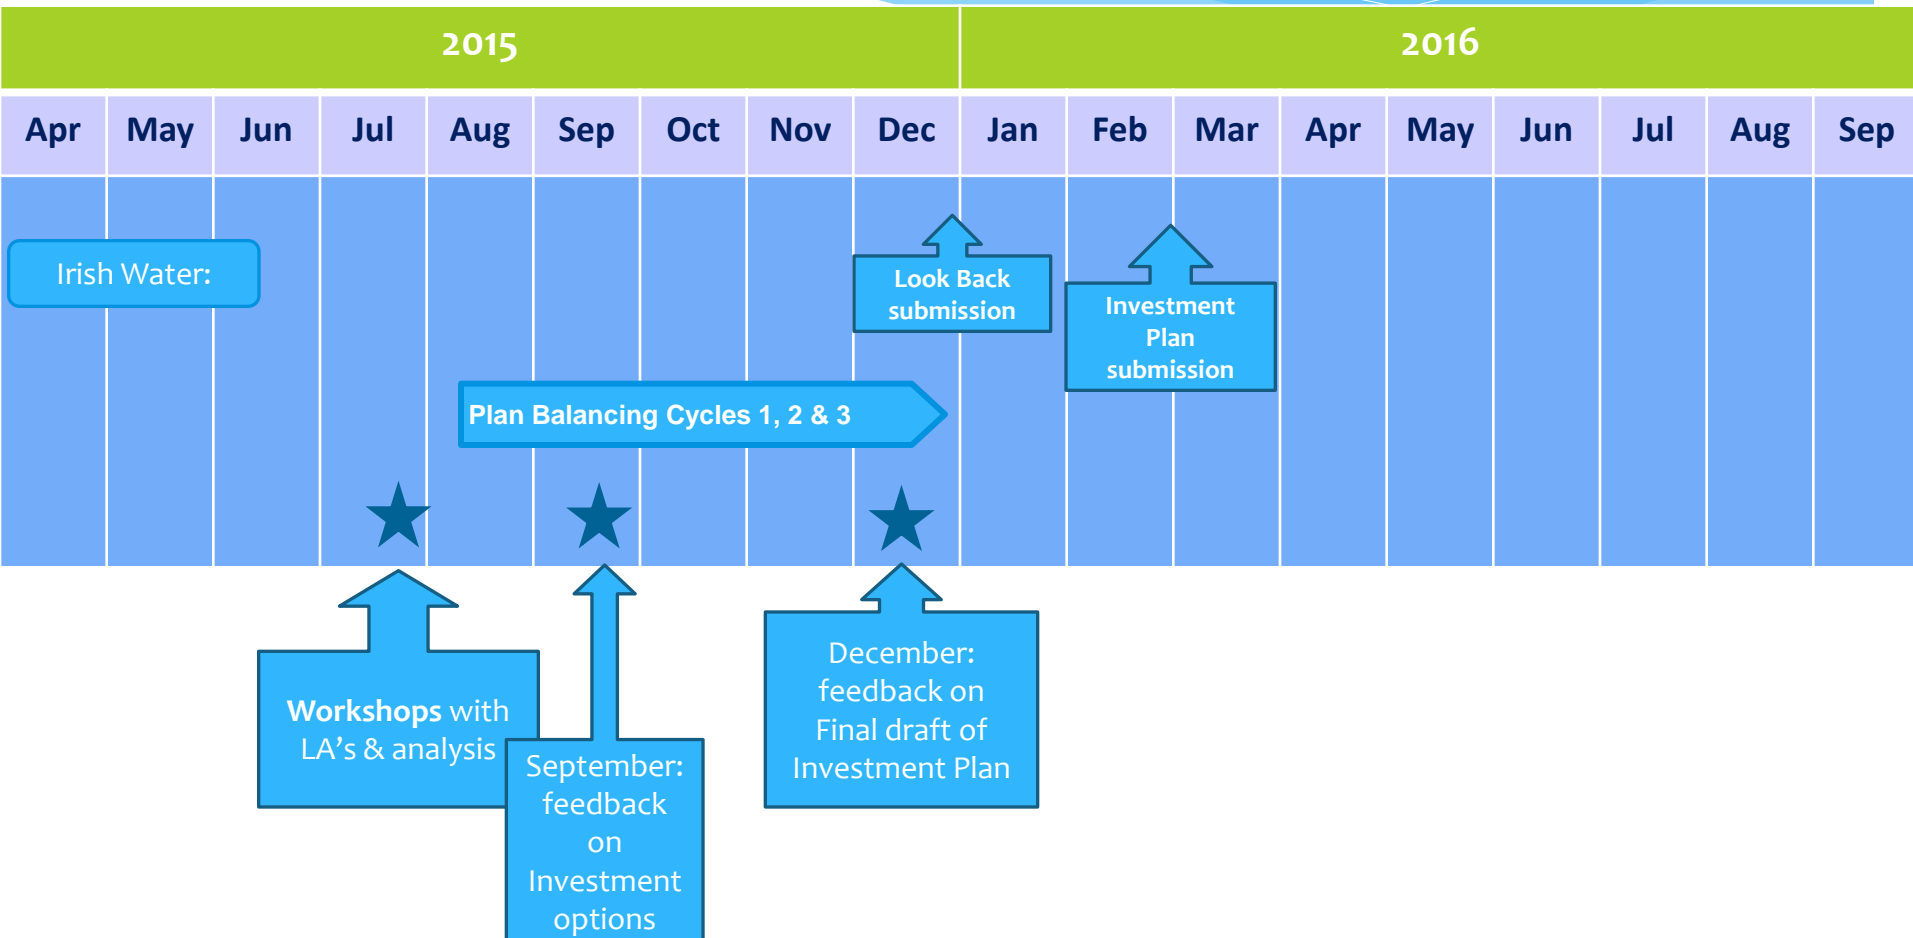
| 2015 | | | | | | | | | 2016 | | | | | | | | |
|---|---|---|---|---|---|---|---|---|---|---|---|---|---|---|---|---|---|
| Apr | May | Jun | Jul | Aug | Sep | Oct | Nov | Dec | Jan | Feb | Mar | Apr | May | Jun | Jul | Aug | Sep |

Irish Water:

Look Back submission

Investment Plan submission

Plan Balancing Cycles 1, 2 & 3

Workshops with LA's & analysis

September: feedback on Investment options

December: feedback on Final draft of Investment Plan